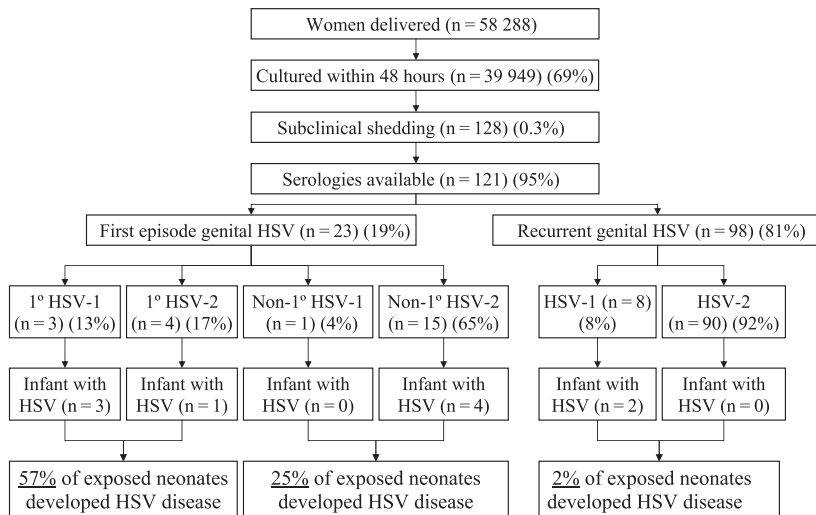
Women delivered (n = 58 288)

Cultured within 48 hours (n = 39 949) (69%)

Subclinical shedding (n = 128) (0.3%)

Serologies available (n = 121) (95%)

First episode genital HSV (n = 23) (19%)

Recurrent genital HSV (n = 98) (81%)

1º HSV-1 (n = 3) (13%)

1º HSV-2 (n = 4) (17%)

Non-1º HSV-1 (n = 1) (4%)

Non-1º HSV-2 (n = 15) (65%)

HSV-1 (n = 8) (8%)

HSV-2 (n = 90) (92%)

Infant with HSV (n = 3)

Infant with HSV (n = 1)

Infant with HSV (n = 0)

Infant with HSV (n = 4)

Infant with HSV (n = 2)

Infant with HSV (n = 0)

57% of exposed neonates developed HSV disease

25% of exposed neonates developed HSV disease

2% of exposed neonates developed HSV disease